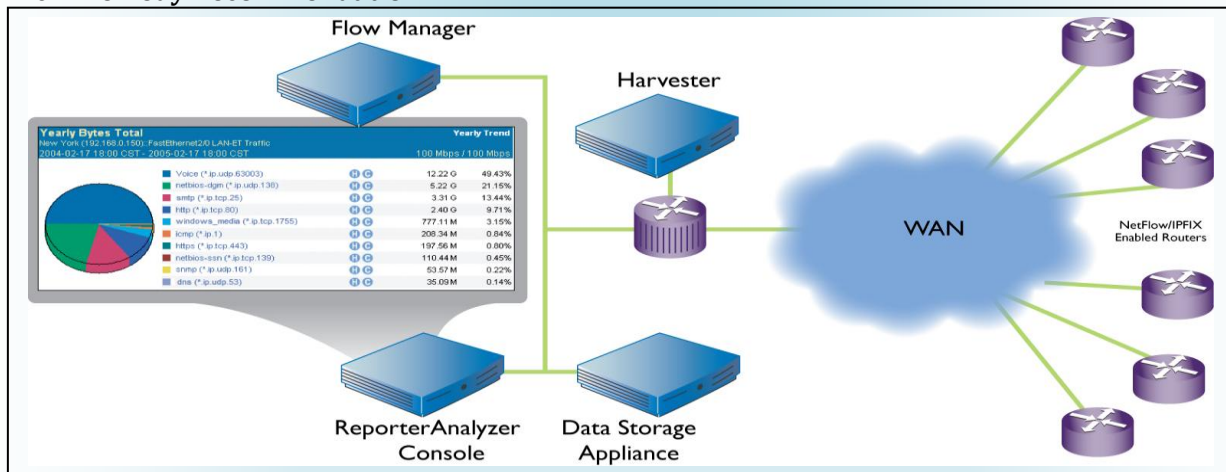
Flow Manager

Harvester

Yearly Bytes Total
New York (192.168.0.150): FastEthernet2/0 LAN-ET Traffic
2004-02-17 18:00 CST - 2005-02-17 18:00 CST

Yearly Trend
100 Mbps / 100 Mbps

| | | | |
|---|---|---|---|
| Voice (*.ip.udp.63003) | H C | 12.22 G | 49.43% |
| netbios-dgm (*.ip.udp.138) | H C | 5.22 G | 21.15% |
| smtp (*.ip.tcp.25) | H C | 3.31 G | 13.44% |
| http (*.ip.tcp.80) | H C | 2.40 G | 9.71% |
| windows_media (*.ip.tcp.1755) | H C | 777.11 M | 3.15% |
| icmp (*.ip.1) | H C | 208.34 M | 0.84% |
| https (*.ip.tcp.443) | H C | 197.56 M | 0.80% |
| netbios-ssn (*.ip.tcp.139) | H C | 110.44 M | 0.45% |
| snmp (*.ip.udp.161) | H C | 53.57 M | 0.22% |
| dns (*.ip.udp.53) | H C | 35.09 M | 0.14% |

WAN

NetFlow/IPFIX Enabled Routers

ReporterAnalyzer Console

Data Storage Appliance